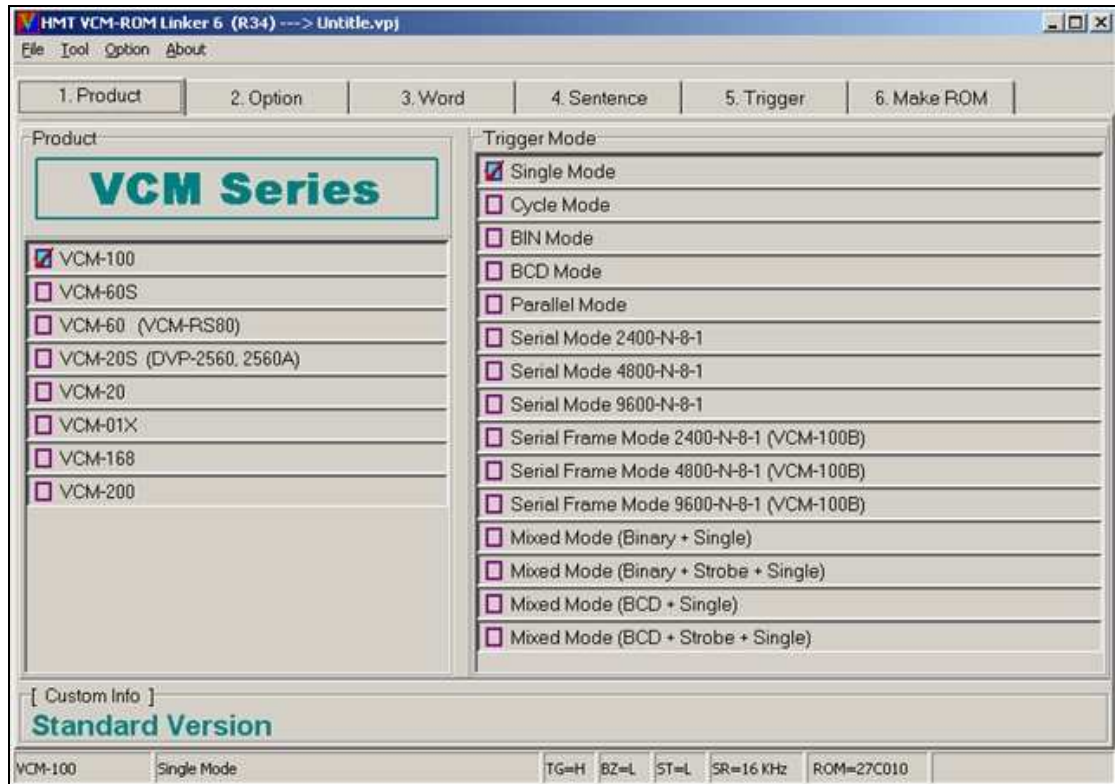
HMT VCM-ROM Linker 6 (R34) ---> Untitle.vpj

File Tool Option About

1. Product
2. Option
3. Word
4. Sentence
5. Trigger
6. Make ROM

Product

VCM Series

VCM-100
VCM-60S
VCM-60 (VCM-RS80)
VCM-20S (DVP-2560, 2560A)
VCM-20
VCM-01X
VCM-168
VCM-200

Trigger Mode

Single Mode
Cycle Mode
BIN Mode
BCD Mode
Parallel Mode
Serial Mode 2400-N-8-1
Serial Mode 4800-N-8-1
Serial Mode 9600-N-8-1
Serial Frame Mode 2400-N-8-1 (VCM-100B)
Serial Frame Mode 4800-N-8-1 (VCM-100B)
Serial Frame Mode 9600-N-8-1 (VCM-100B)
Mixed Mode (Binary + Single)
Mixed Mode (Binary + Strobe + Single)
Mixed Mode (BCD + Single)
Mixed Mode (BCD + Strobe + Single)

[ Custom Info ]
Standard Version

VCM-100 | Single Mode | TG=H | BZ=L | ST=L | SR=16 KHz | ROM=27C010